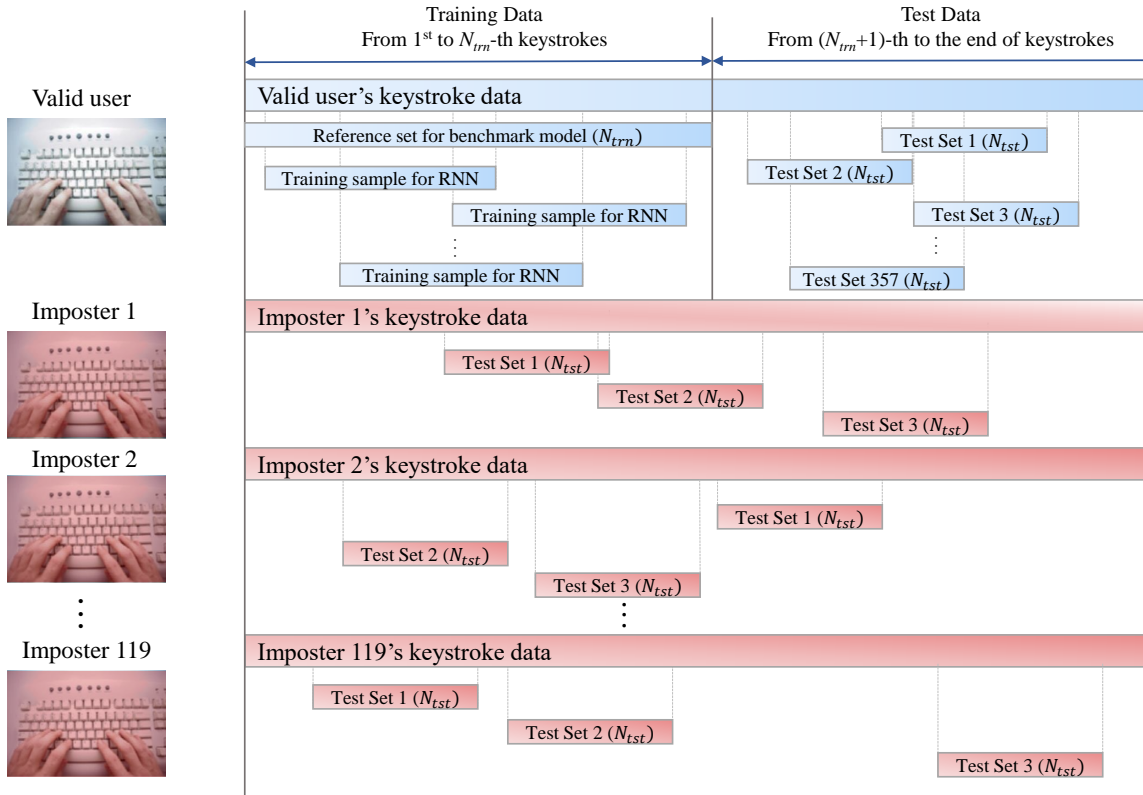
Training Data
From 1$^{st}$ to $N_{trn}$-th keystrokes

Test Data
From ($N_{trn}$+1)-th to the end of keystrokes

Valid user

Valid user's keystroke data

Reference set for benchmark model ($N_{trn}$)

Training sample for RNN

Training sample for RNN

⋮

Training sample for RNN

Test Set 1 ($N_{tst}$)

Test Set 2 ($N_{tst}$)

Test Set 3 ($N_{tst}$)

⋮

Test Set 357 ($N_{tst}$)

Imposter 1

Imposter 1's keystroke data

Test Set 1 ($N_{tst}$)

Test Set 2 ($N_{tst}$)

Test Set 3 ($N_{tst}$)

Imposter 2

Imposter 2's keystroke data

Test Set 1 ($N_{tst}$)

Test Set 2 ($N_{tst}$)

Test Set 3 ($N_{tst}$)

⋮

⋮

Imposter 119

Imposter 119's keystroke data

Test Set 1 ($N_{tst}$)

Test Set 2 ($N_{tst}$)

Test Set 3 ($N_{tst}$)